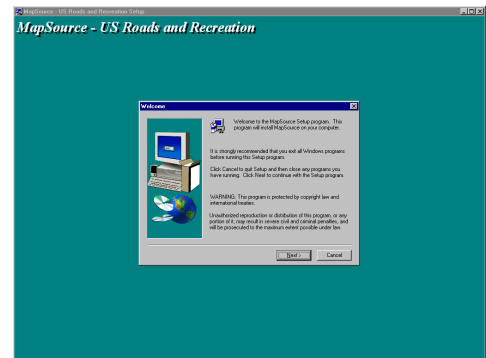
MapSource - US Roads and Recreation Setup

MapSource - US Roads and Recreation

Welcome

Welcome to the MapSource Setup program. This program will install MapSource on your computer.

It is strongly recommended that you exit all Windows programs before running this Setup program.

Click Cancel to quit Setup and then close any programs you have running. Click Next to continue with the Setup program.

WARNING: This program is protected by copyright law and international treaties.

Unauthorized reproduction or distribution of this program, or any portion of it, may result in severe civil and criminal penalties, and will be prosecuted to the maximum extent possible under law.

Next >

Cancel